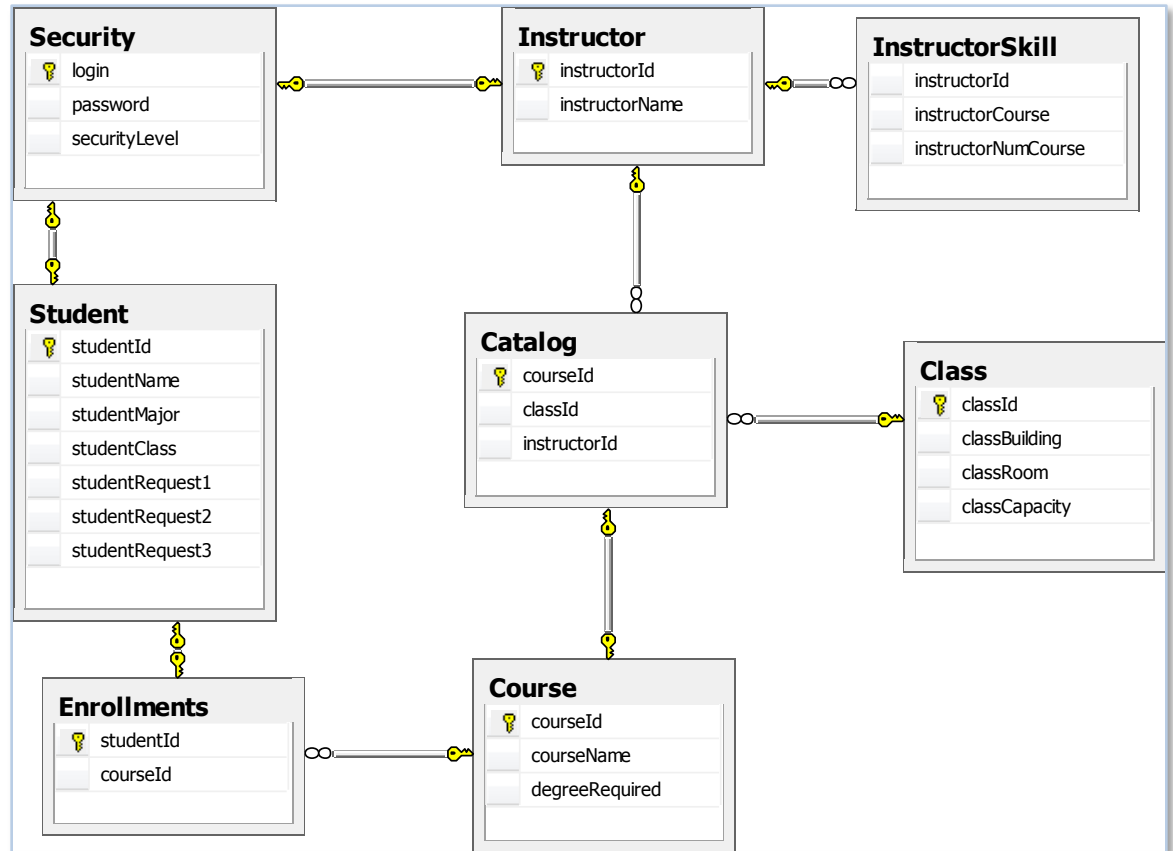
Security
login
password
securityLevel

Instructor
instructorId
instructorName

InstructorSkill
instructorId
instructorCourse
instructorNumCourse

Student
studentId
studentName
studentMajor
studentClass
studentRequest1
studentRequest2
studentRequest3

Catalog
courseId
classId
instructorId

Class
classId
classBuilding
classRoom
classCapacity

Enrollments
studentId
courseId

Course
courseId
courseName
degreeRequired